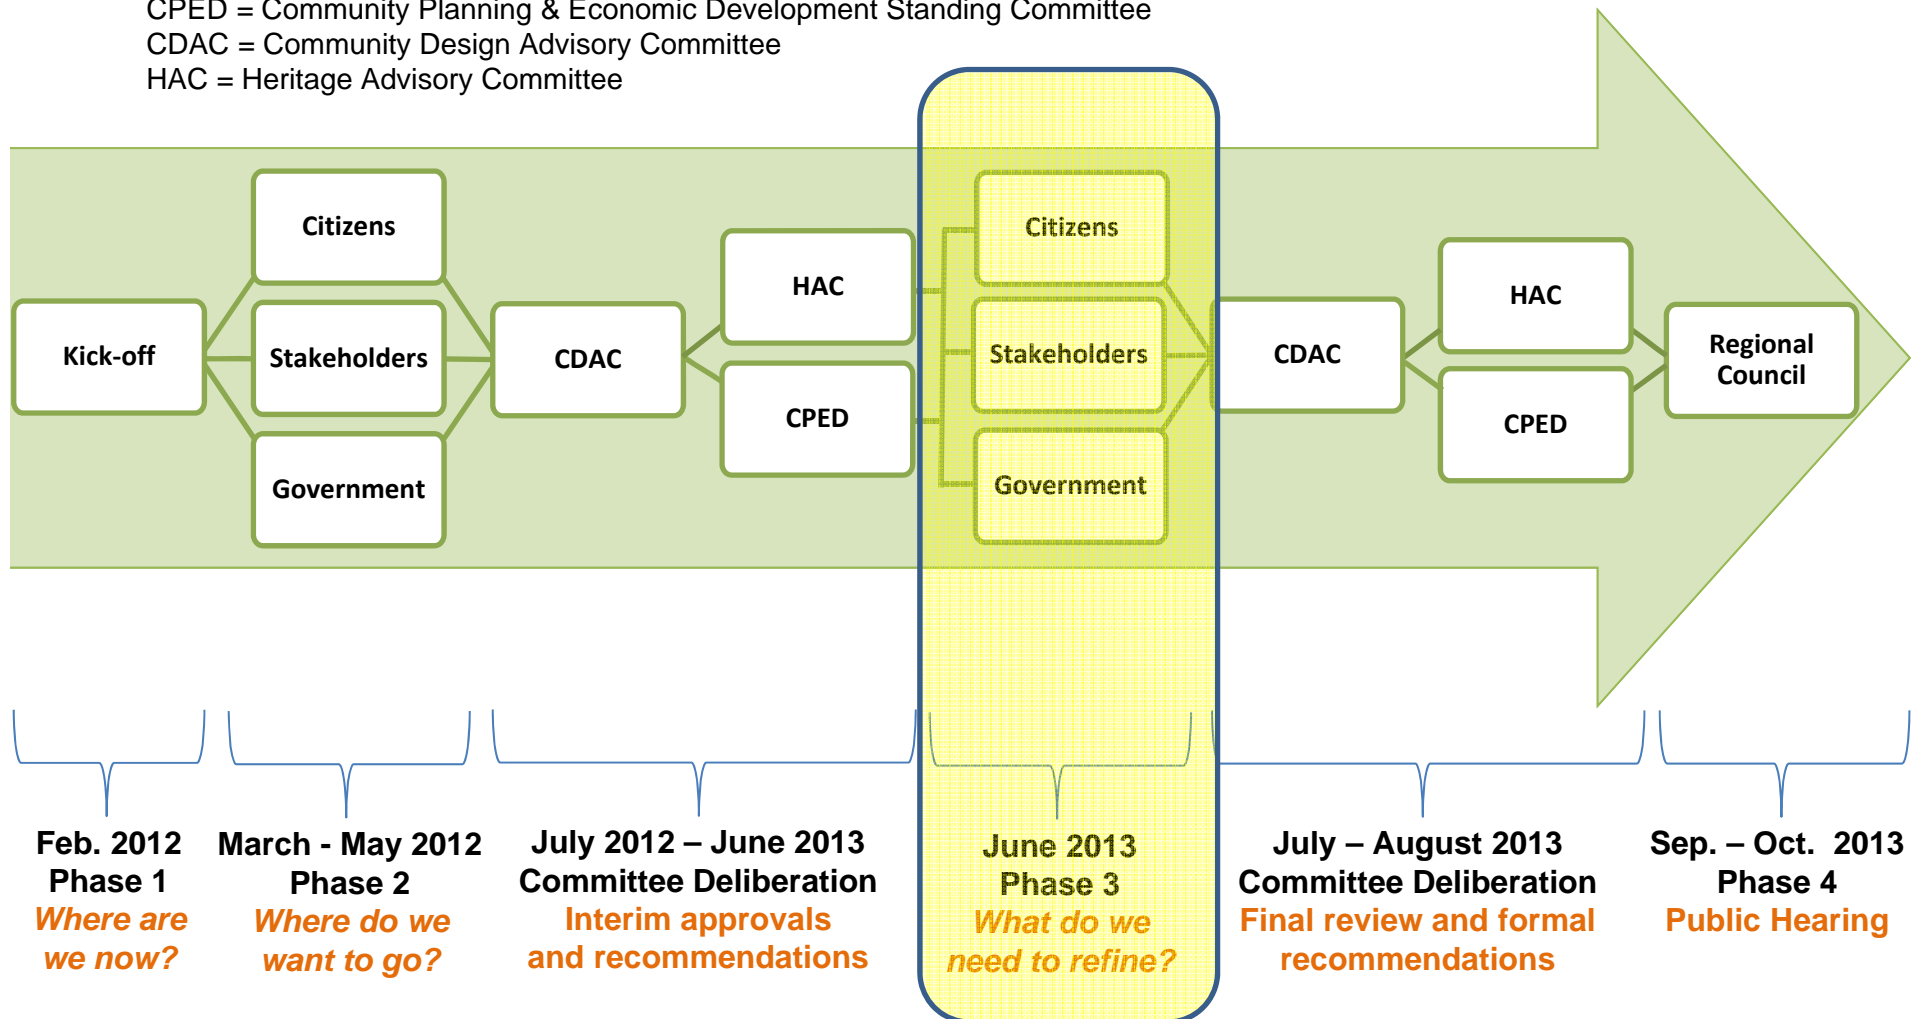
CPED = Community Planning & Economic Development Standing Committee
CDAC = Community Design Advisory Committee
HAC = Heritage Advisory Committee

Kick-off

Citizens

Stakeholders

Government

CDAC

HAC

CPED

Citizens

Stakeholders

Government

CDAC

HAC

CPED

Regional Council

Feb. 2012
Phase 1
Where are we now?

March - May 2012
Phase 2
Where do we want to go?

July 2012 – June 2013
Committee Deliberation
Interim approvals and recommendations

June 2013
Phase 3
What do we need to refine?

July – August 2013
Committee Deliberation
Final review and formal recommendations

Sep. – Oct. 2013
Phase 4
Public Hearing